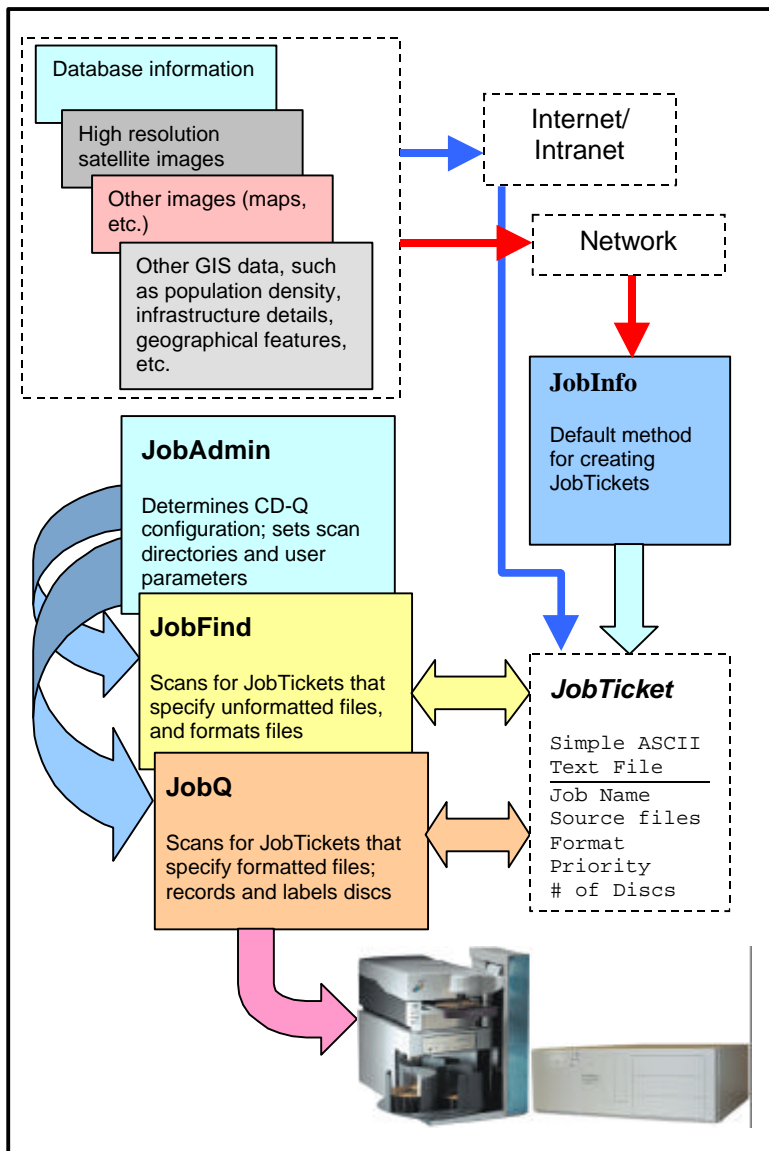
Database information

High resolution satellite images

Other images (maps, etc.)

Other GIS data, such as population density, infrastructure details, geographical features, etc.

Internet/ Intranet

Network

JobInfo

Default method for creating JobTickets

JobAdmin

Determines CD-Q configuration; sets scan directories and user parameters

JobFind

Scans for JobTickets that specify unformatted files, and formats files

JobQ

Scans for JobTickets that specify formatted files; records and labels discs

JobTicket

Simple ASCII Text File

Job Name
Source files
Format
Priority
# of Discs